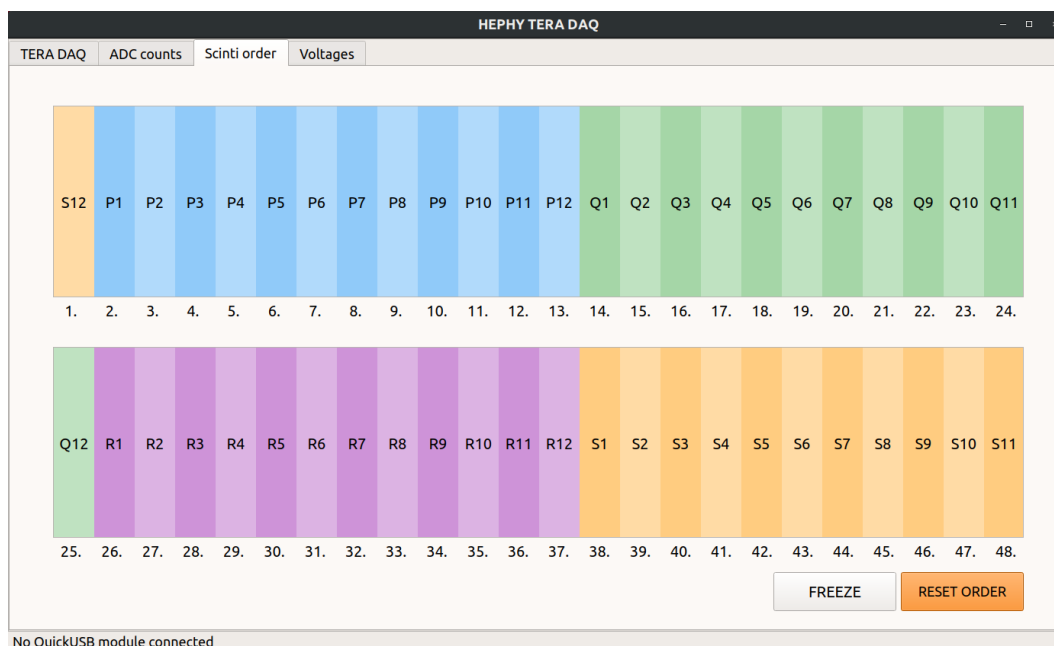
HEPHY TERA DAQ

TERA DAQ | ADC counts | Scinti order | Voltages

| S12 | P1 | P2 | P3 | P4 | P5 | P6 | P7 | P8 | P9 | P10 | P11 | P12 | Q1 | Q2 | Q3 | Q4 | Q5 | Q6 | Q7 | Q8 | Q9 | Q10 | Q11 |
|---|---|---|---|---|---|---|---|---|---|---|---|---|---|---|---|---|---|---|---|---|---|---|---|
| 1. | 2. | 3. | 4. | 5. | 6. | 7. | 8. | 9. | 10. | 11. | 12. | 13. | 14. | 15. | 16. | 17. | 18. | 19. | 20. | 21. | 22. | 23. | 24. |

| Q12 | R1 | R2 | R3 | R4 | R5 | R6 | R7 | R8 | R9 | R10 | R11 | R12 | S1 | S2 | S3 | S4 | S5 | S6 | S7 | S8 | S9 | S10 | S11 |
|---|---|---|---|---|---|---|---|---|---|---|---|---|---|---|---|---|---|---|---|---|---|---|---|
| 25. | 26. | 27. | 28. | 29. | 30. | 31. | 32. | 33. | 34. | 35. | 36. | 37. | 38. | 39. | 40. | 41. | 42. | 43. | 44. | 45. | 46. | 47. | 48. |

FREEZE
RESET ORDER

No QuickUSB module connected